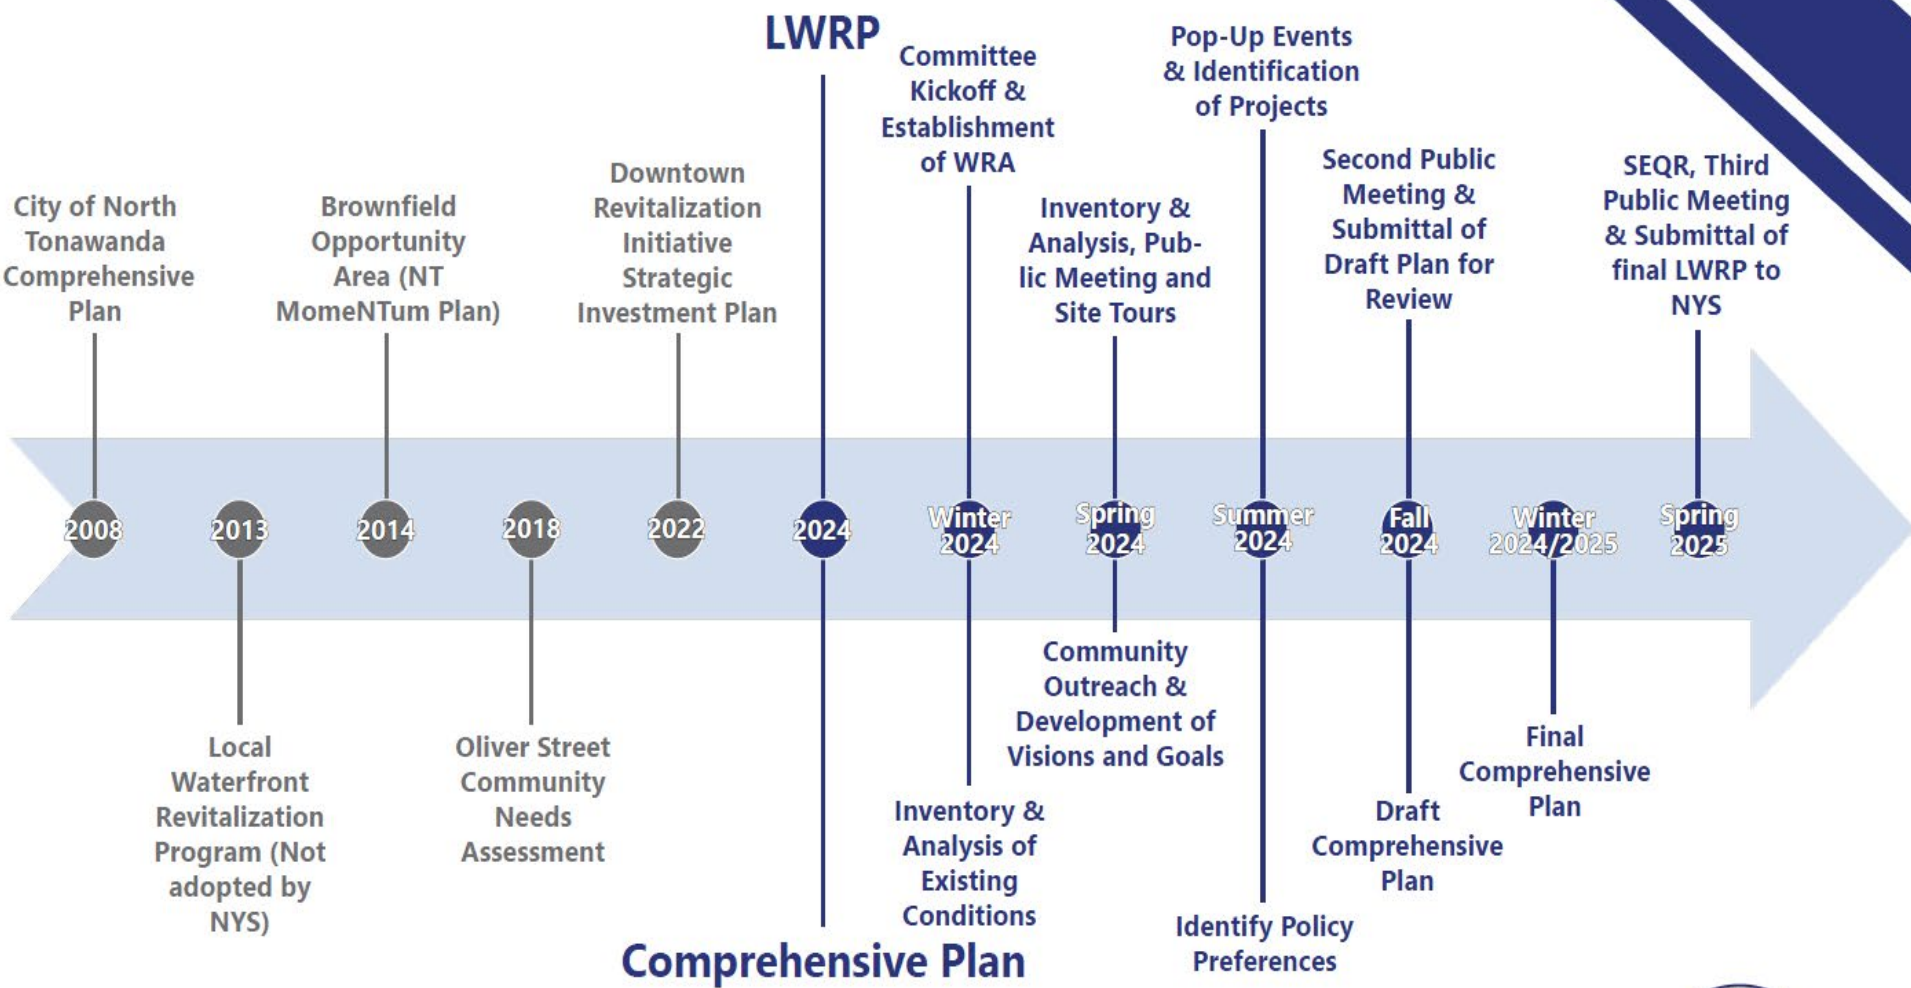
LWRP

City of North Tonawanda Comprehensive Plan

Brownfield Opportunity Area (NT MomeNTum Plan)

Downtown Revitalization Initiative Strategic Investment Plan

Committee Kickoff & Establishment of WRA

Inventory & Analysis, Public Meeting and Site Tours

Pop-Up Events & Identification of Projects

Second Public Meeting & Submittal of Draft Plan for Review

SEQR, Third Public Meeting & Submittal of final LWRP to NYS

2008

2013

2014

2018

2022

2024

Winter 2024

Spring 2024

Summer 2024

Fall 2024

Winter 2024/2025

Spring 2025

Local Waterfront Revitalization Program (Not adopted by NYS)

Oliver Street Community Needs Assessment

Inventory & Analysis of Existing Conditions

Community Outreach & Development of Visions and Goals

Identify Policy Preferences

Draft Comprehensive Plan

Final Comprehensive Plan

Comprehensive Plan